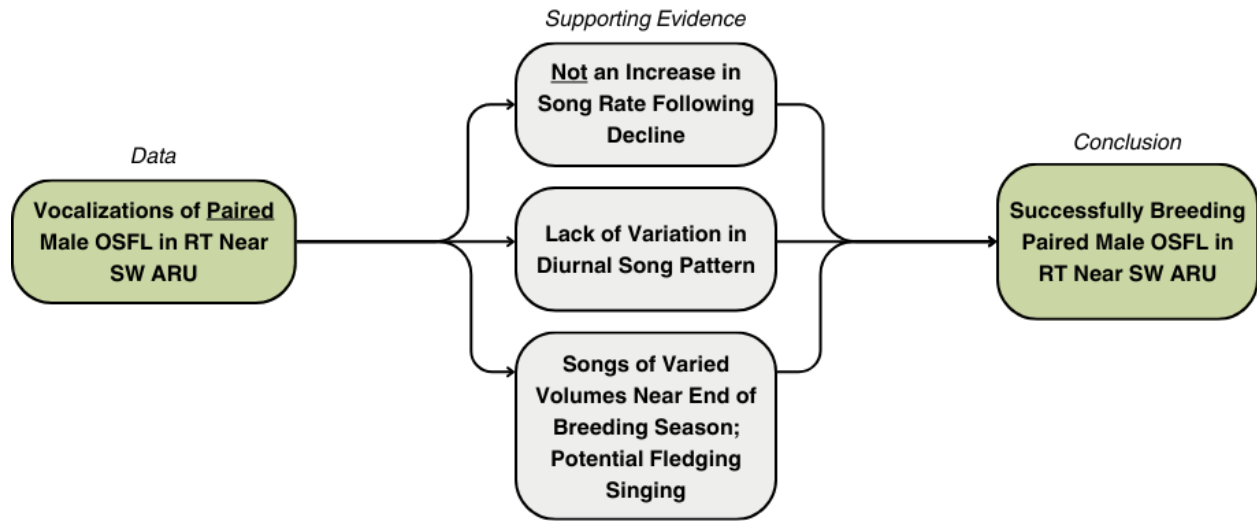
Supporting Evidence

Data

Vocalizations of Paired Male OSFL in RT Near SW ARU

Not an Increase in Song Rate Following Decline

Lack of Variation in Diurnal Song Pattern

Songs of Varied Volumes Near End of Breeding Season; Potential Fledging Singing

Conclusion

Successfully Breeding Paired Male OSFL in RT Near SW ARU